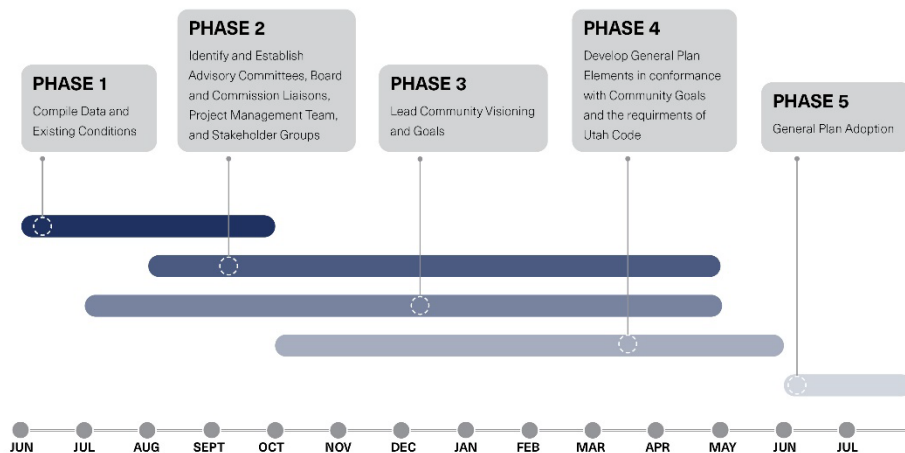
PHASE 1
Compile Data and Existing Conditions

PHASE 2
Identify and Establish Advisory Committees, Board and Commission Liaisons, Project Management Team, and Stakeholder Groups

PHASE 3
Lead Community Visioning and Goals

PHASE 4
Develop General Plan Elements in conformance with Community Goals and the requirments of Utah Code

PHASE 5
General Plan Adoption

JUN JUL AUG SEPT OCT NOV DEC JAN FEB MAR APR MAY JUN JUL